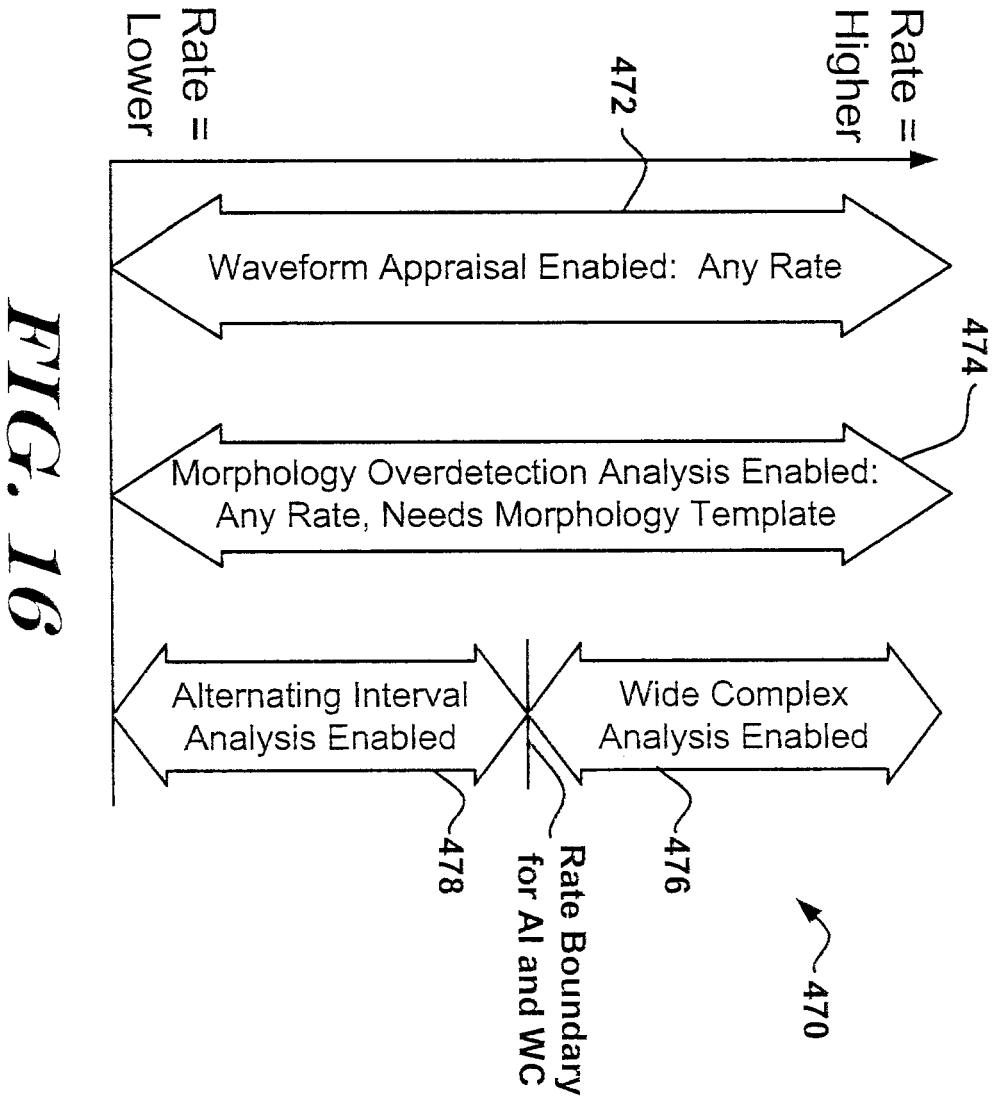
Rate = Lower

Rate = Higher

472

Waveform Appraisal Enabled: Any Rate

474

Morphology Overdetection Analysis Enabled: Any Rate, Needs Morphology Template

Alternating Interval Analysis Enabled

Wide Complex Analysis Enabled

478

Rate Boundary for AI and WC

476

470

FIG. 16